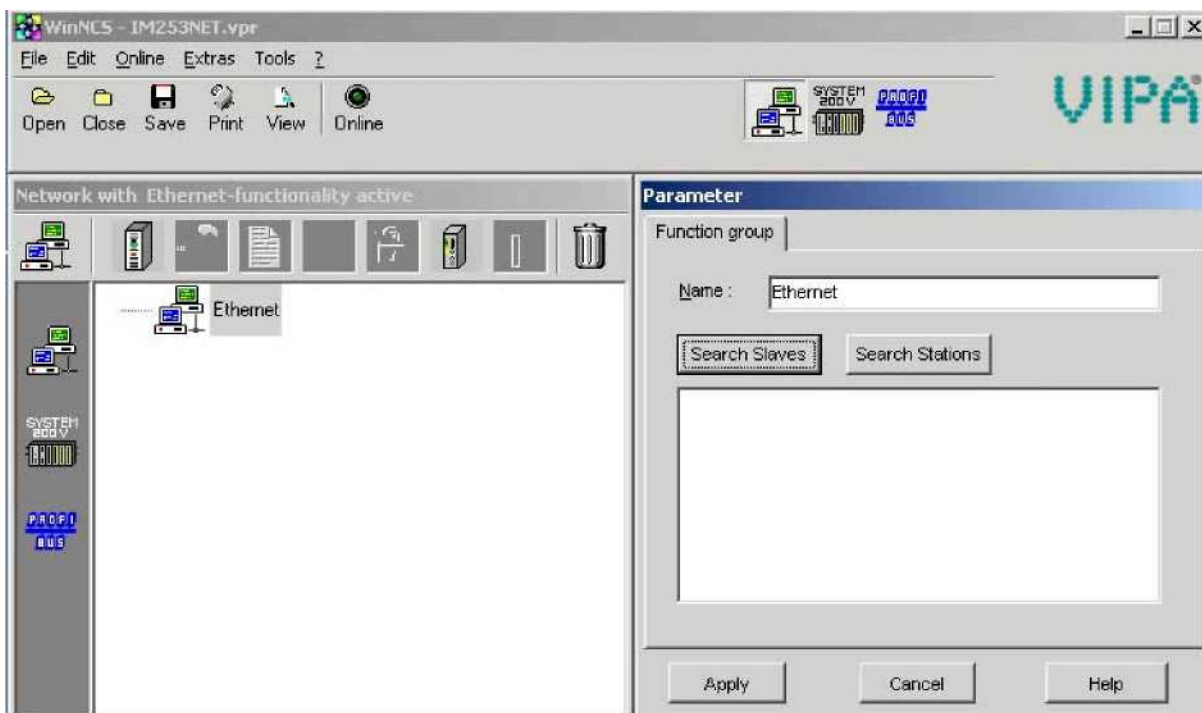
WinNCS - IM253NET.vpr

File Edit Online Extras Tools ?

Open Close Save Print View Online

SYSTEM 200V PROFI BUS

VIPA

Network with Ethernet-functionality active

Ethernet

SYSTEM 200V

PROFI BUS

Parameter

Function group

Name : Ethernet

Search Slaves Search Stations

Apply Cancel Help